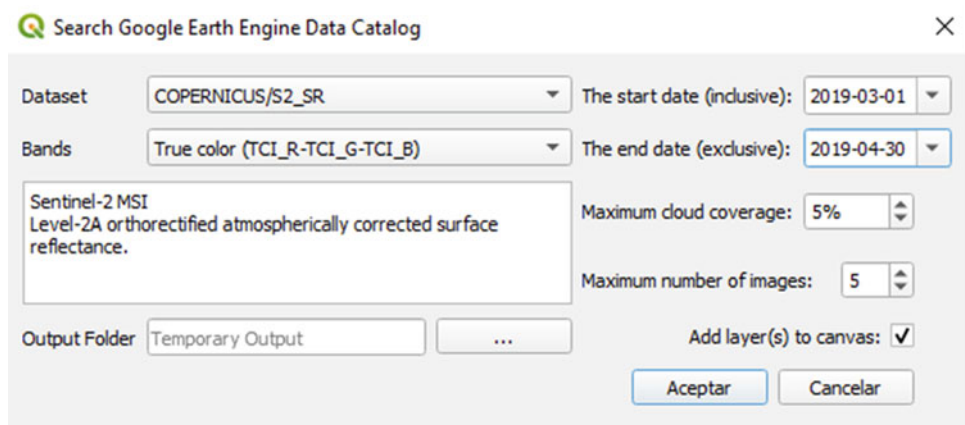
Search Google Earth Engine Data Catalog

×

Dataset COPERNICUS/S2_SR

Bands True color (TCI_R-TCI_G-TCI_B)

Sentinel-2 MSI
Level-2A orthorectified atmospherically corrected surface reflectance.

Output Folder Temporary Output ...

The start date (inclusive): 2019-03-01

The end date (exclusive): 2019-04-30

Maximum cloud coverage: 5%

Maximum number of images: 5

Add layer(s) to canvas: ✓

Aceptar Cancelar